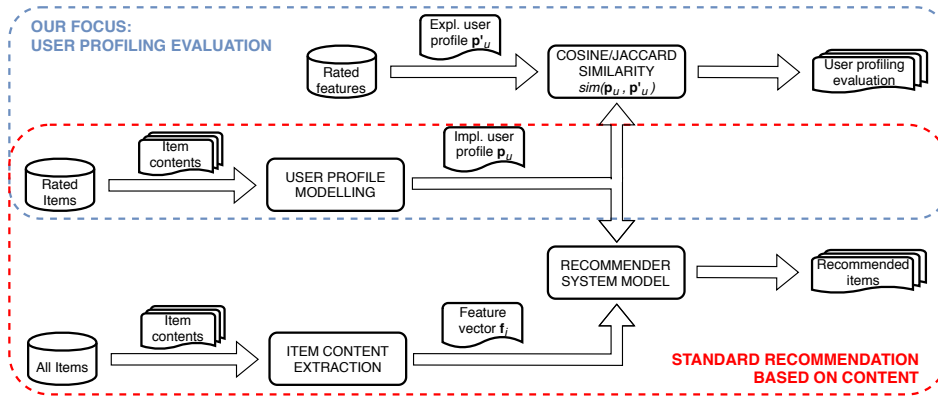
OUR FOCUS:
USER PROFILING EVALUATION

Rated features

Expl. user profile $\mathbf{p}'_u$

COSINE/JACCARD SIMILARITY $sim(\mathbf{p}_u, \mathbf{p}'_u)$

User profiling evaluation

Rated Items

Item contents

USER PROFILE MODELLING

Impl. user profile $\mathbf{p}_u$

RECOMMENDER SYSTEM MODEL

Recommended items

All Items

Item contents

ITEM CONTENT EXTRACTION

Feature vector $\mathbf{f}_i$

STANDARD RECOMMENDATION BASED ON CONTENT